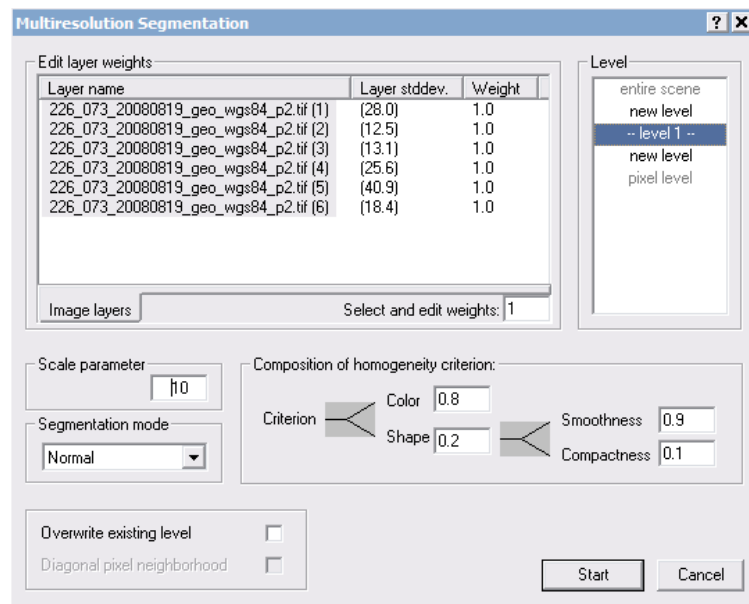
Multiresolution Segmentation

? ×

Edit layer weights

| Layer name | Layer stddev. | Weight |
|---|---|---|
| 226_073_20080819_geo_wgs84_p2.tif (1) | (28.0) | 1.0 |
| 226_073_20080819_geo_wgs84_p2.tif (2) | (12.5) | 1.0 |
| 226_073_20080819_geo_wgs84_p2.tif (3) | (13.1) | 1.0 |
| 226_073_20080819_geo_wgs84_p2.tif (4) | (25.6) | 1.0 |
| 226_073_20080819_geo_wgs84_p2.tif (5) | (40.9) | 1.0 |
| 226_073_20080819_geo_wgs84_p2.tif (6) | (18.4) | 1.0 |

Image layers

Select and edit weights: 1

Level

entire scene
new level
-- level 1 --
new level
pixel level

Scale parameter

10

Segmentation mode

Normal

Composition of homogeneity criterion:

Criterion

Color 0.8

Shape 0.2

Smoothness 0.9

Compactness 0.1

Overwrite existing level

Diagonal pixel neighborhood

Start

Cancel